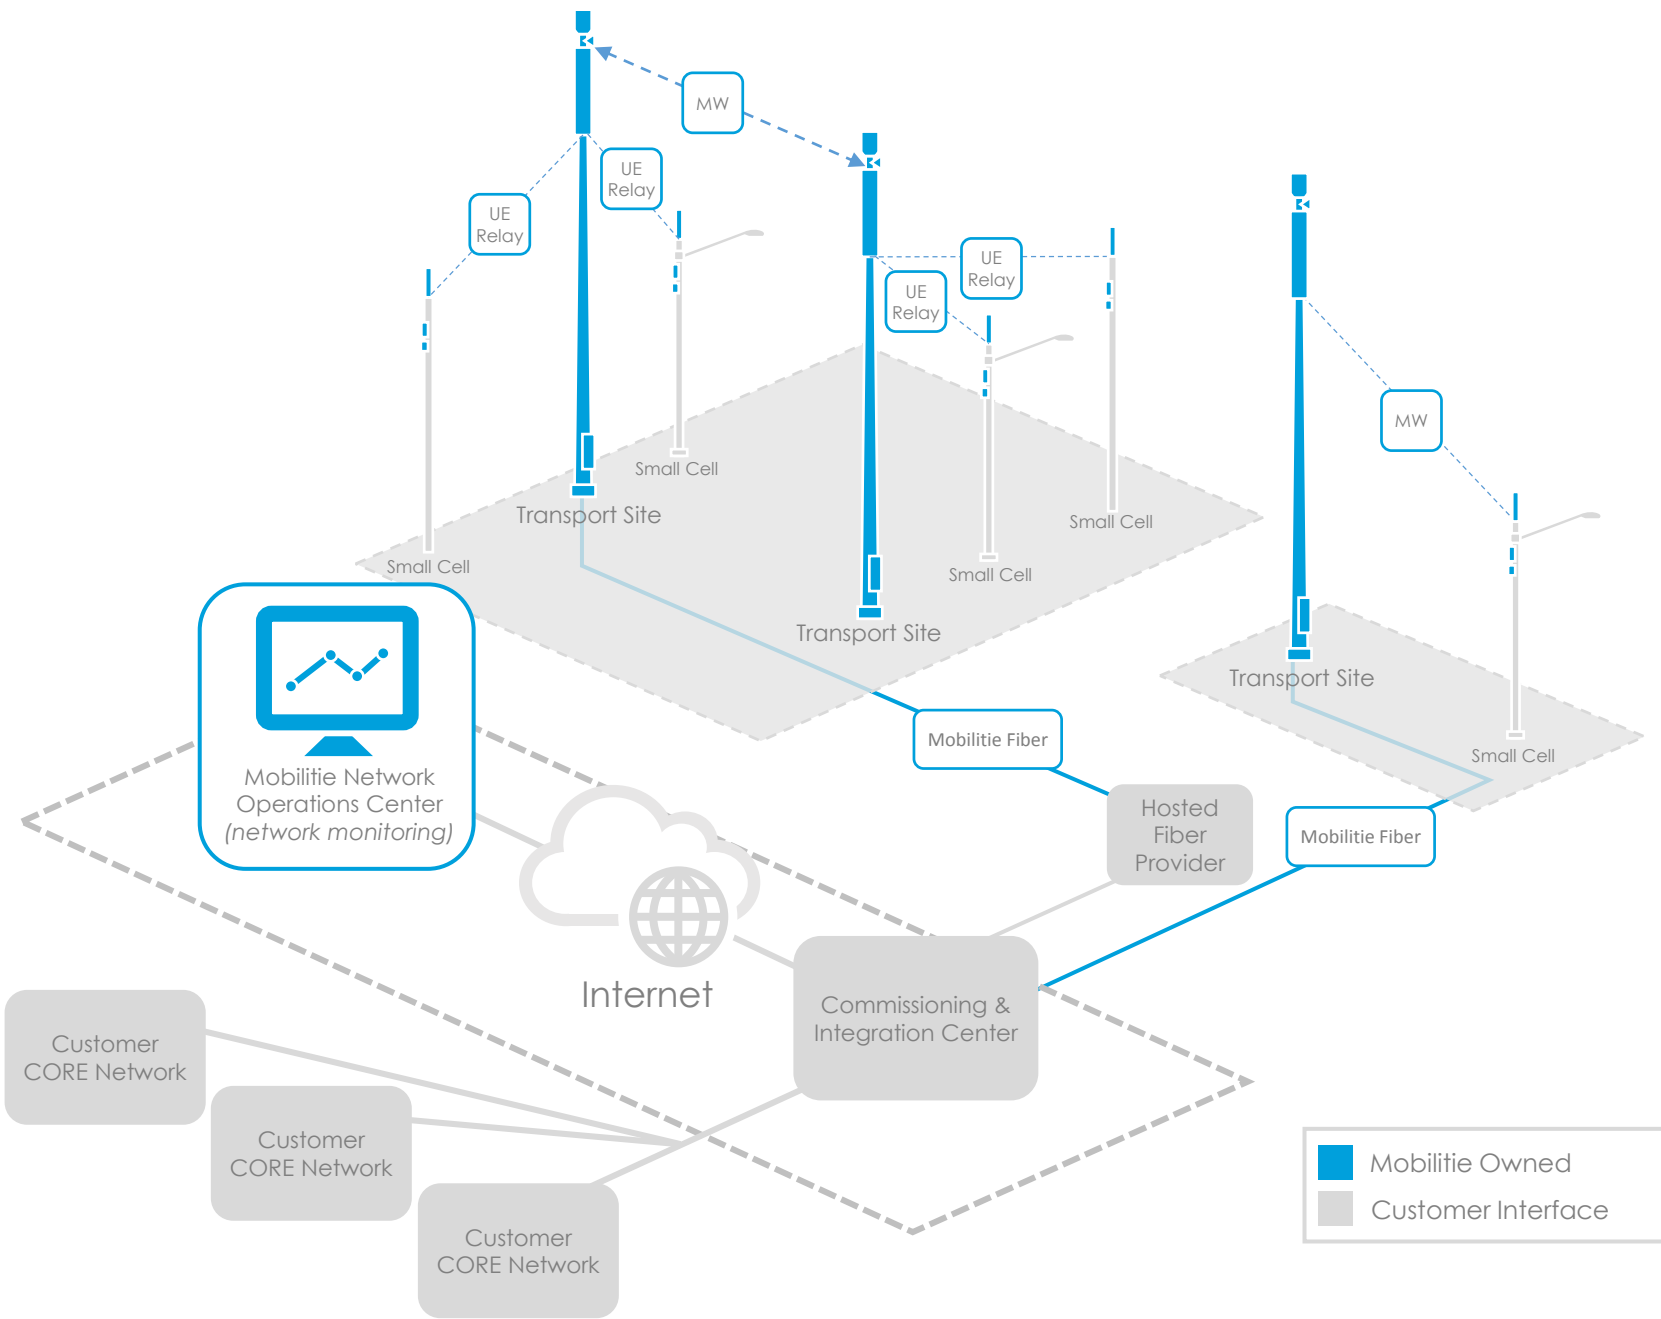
MW

UE Relay

UE Relay

UE Relay

UE Relay

Small Cell

Transport Site

Small Cell

Small Cell

Small Cell

Transport Site

MW

Transport Site

Small Cell

Mobilitie Fiber

Mobilitie Fiber

Hosted Fiber Provider

Mobilitie Network Operations Center (network monitoring)

Internet

Commissioning & Integration Center

Customer CORE Network

Customer CORE Network

Customer CORE Network

Mobilitie Owned

Customer Interface